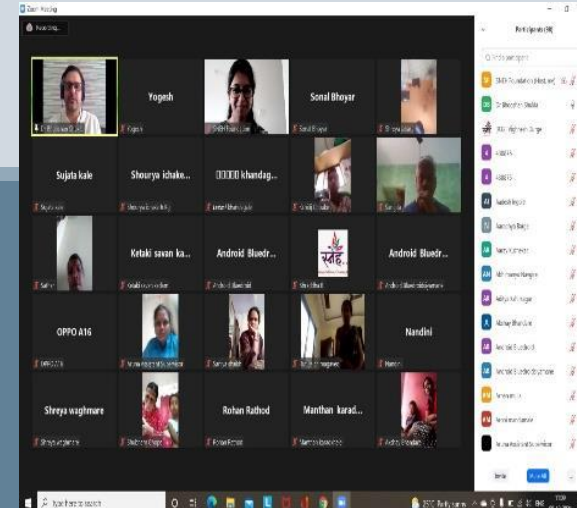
Zoom Meeting

Yogesh

Sonal Bhoyar

Sujata kale

Shourya ichake...

□□□□□ khandag...

Ketaki savan ka...

Android Bluedr...

Android Bluedr...

OPPO A16

Nandini

Shreya waghmare

Rohan Rathod

Manthan karad...

Participants (38)

Type here to search